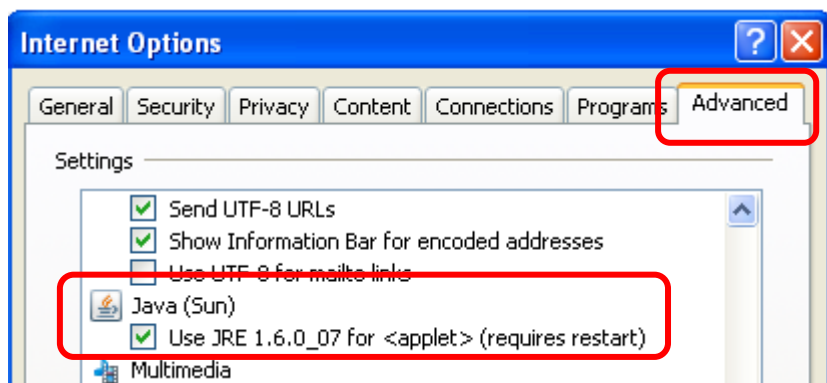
Internet Options

General | Security | Privacy | Content | Connections | Programs | Advanced

Settings

Send UTF-8 URLs
Show Information Bar for encoded addresses
Use UTF-8 for mailto links
Java (Sun)
Use JRE 1.6.0_07 for <applet> (requires restart)
Multimedia